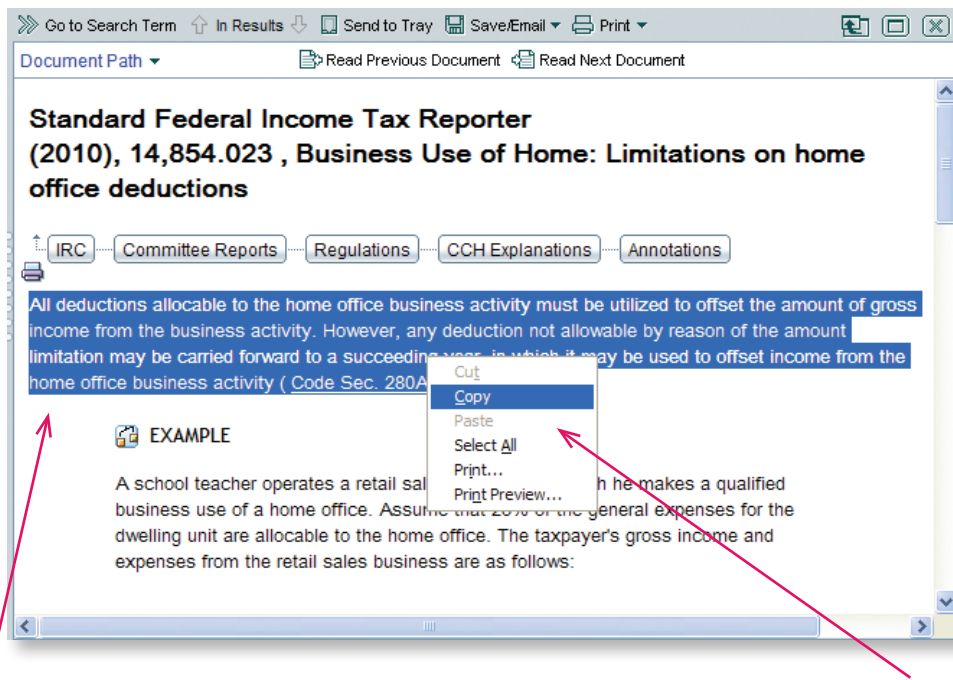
Go to Search Term In Results Send to Tray Save/Email Print

Document Path Read Previous Document Read Next Document

Standard Federal Income Tax Reporter
(2010), 14,854.023 , Business Use of Home: Limitations on home office deductions

IRC Committee Reports Regulations CCH Explanations Annotations

All deductions allocable to the home office business activity must be utilized to offset the amount of gross income from the business activity. However, any deduction not allowable by reason of the amount limitation may be carried forward to a succeeding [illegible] be used to offset income from the home office business activity ( Code Sec. 280A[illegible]

Cut
Copy
Paste
Select All
Print...
Print Preview...

EXAMPLE

A school teacher operates a retail sal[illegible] he makes a qualified business use of a home office. Assume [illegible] general expenses for the dwelling unit are allocable to the home office. The taxpayer's gross income and expenses from the retail sales business are as follows: